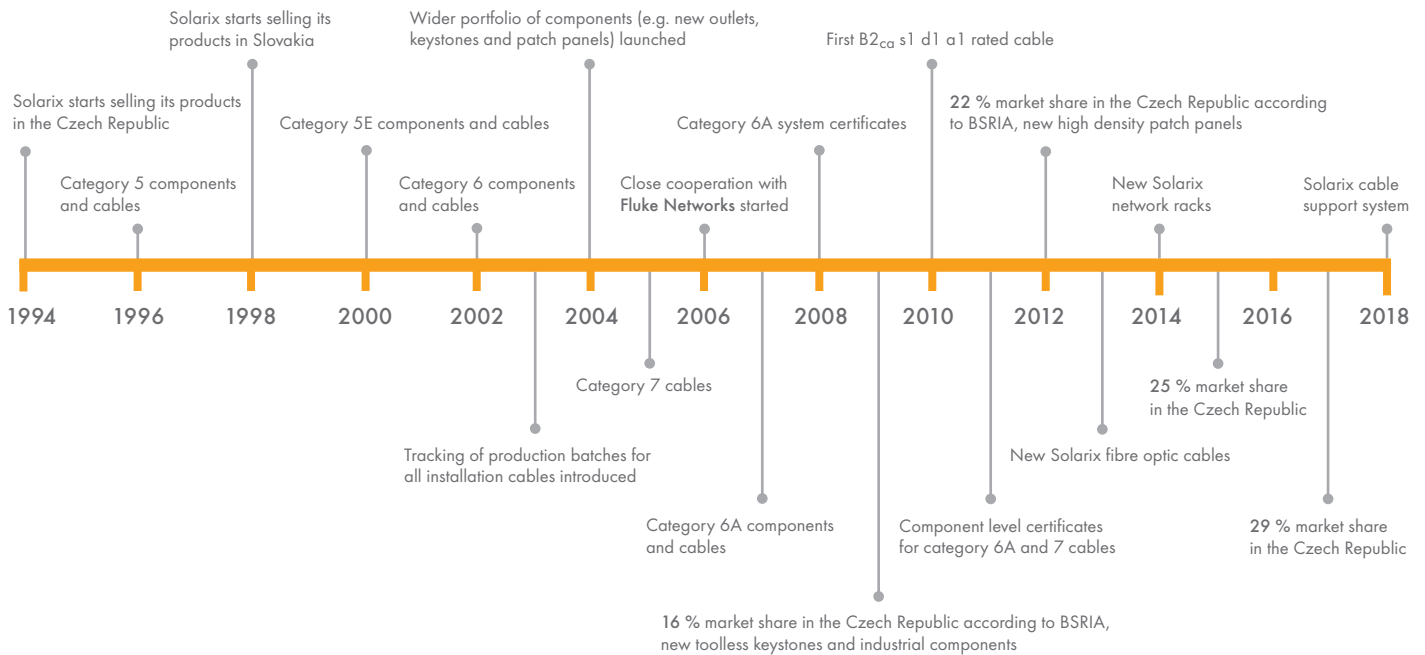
Solarix starts selling its products in Slovakia

Wider portfolio of components (e.g. new outlets, keystones and patch panels) launched

First $B2_{ca}$ s1 d1 a1 rated cable

Solarix starts selling its products in the Czech Republic

Category 5E components and cables

Category 6A system certificates

22 % market share in the Czech Republic according to BSRIA, new high density patch panels

Category 5 components and cables

Category 6 components and cables

Close cooperation with Fluke Networks started

New Solarix network racks

Solarix cable support system

1994 1996 1998 2000 2002 2004 2006 2008 2010 2012 2014 2016 2018

Category 7 cables

25 % market share in the Czech Republic

Tracking of production batches for all installation cables introduced

New Solarix fibre optic cables

Category 6A components and cables

Component level certificates for category 6A and 7 cables

29 % market share in the Czech Republic

16 % market share in the Czech Republic according to BSRIA, new toolless keystones and industrial components